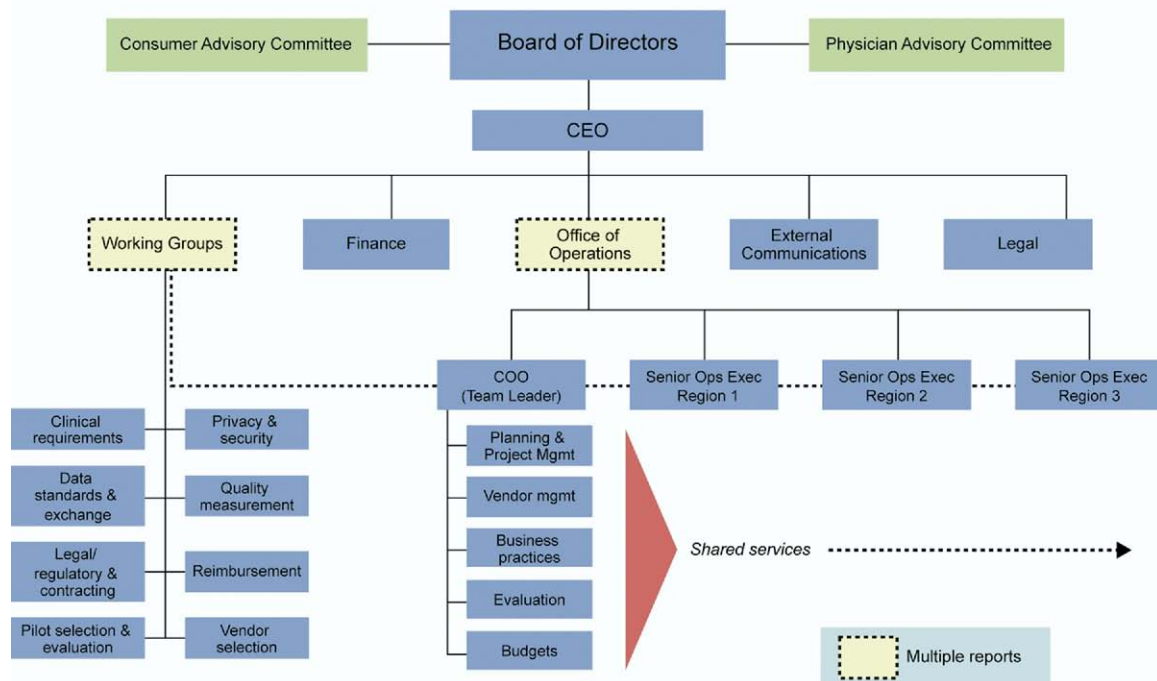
Consumer Advisory Committee

Board of Directors

Physician Advisory Committee

CEO

Working Groups

Finance

Office of Operations

External Communications

Legal

COO (Team Leader)

Senior Ops Exec Region 1

Senior Ops Exec Region 2

Senior Ops Exec Region 3

Clinical requirements

Privacy & security

Data standards & exchange

Quality measurement

Legal/ regulatory & contracting

Reimbursement

Pilot selection & evaluation

Vendor selection

Planning & Project Mgmt

Vendor mgmt

Business practices

Evaluation

Budgets

Shared services

Multiple reports